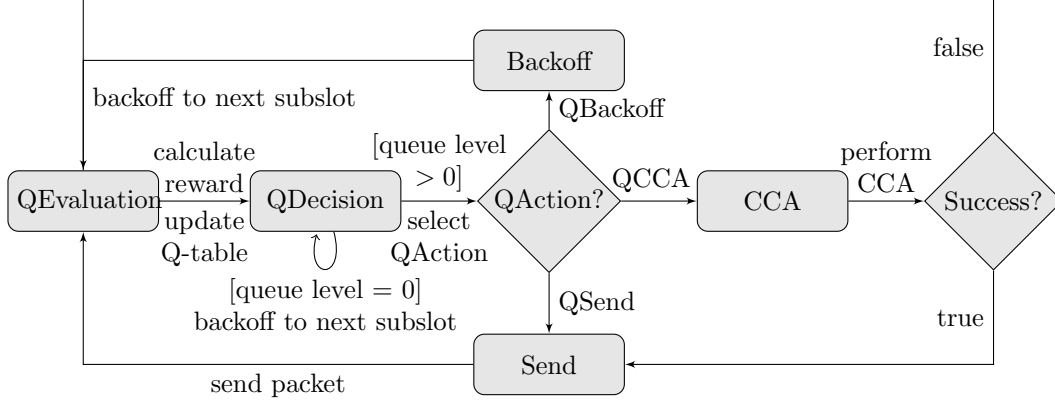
Backoff

false

backoff to next subslot

QBackoff

calculate reward

[queue level > 0]

perform CCA

QEvaluation

QDecision

QAction?

QCCA

CCA

Success?

update Q-table

select QAction

[queue level = 0] backoff to next subslot

QSend

true

Send

send packet